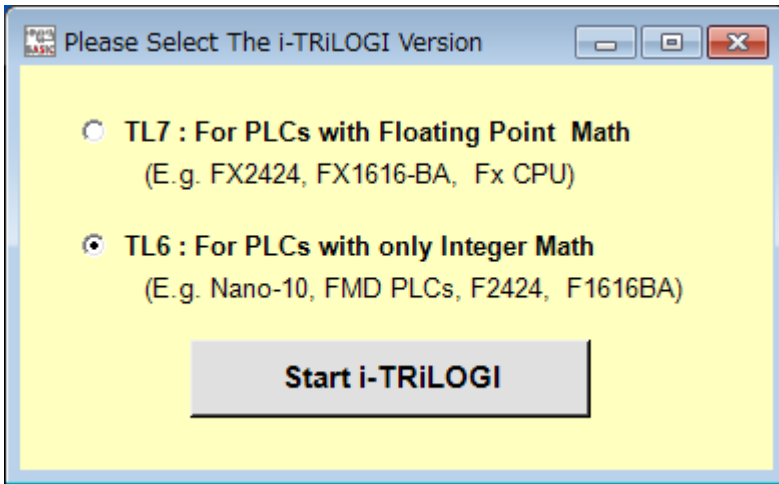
Please Select The i-TRiLOGI Version

TL7 : For PLCs with Floating Point Math
(E.g. FX2424, FX1616-BA, Fx CPU)

TL6 : For PLCs with only Integer Math
(E.g. Nano-10, FMD PLCs, F2424, F1616BA)

Start i-TRiLOGI